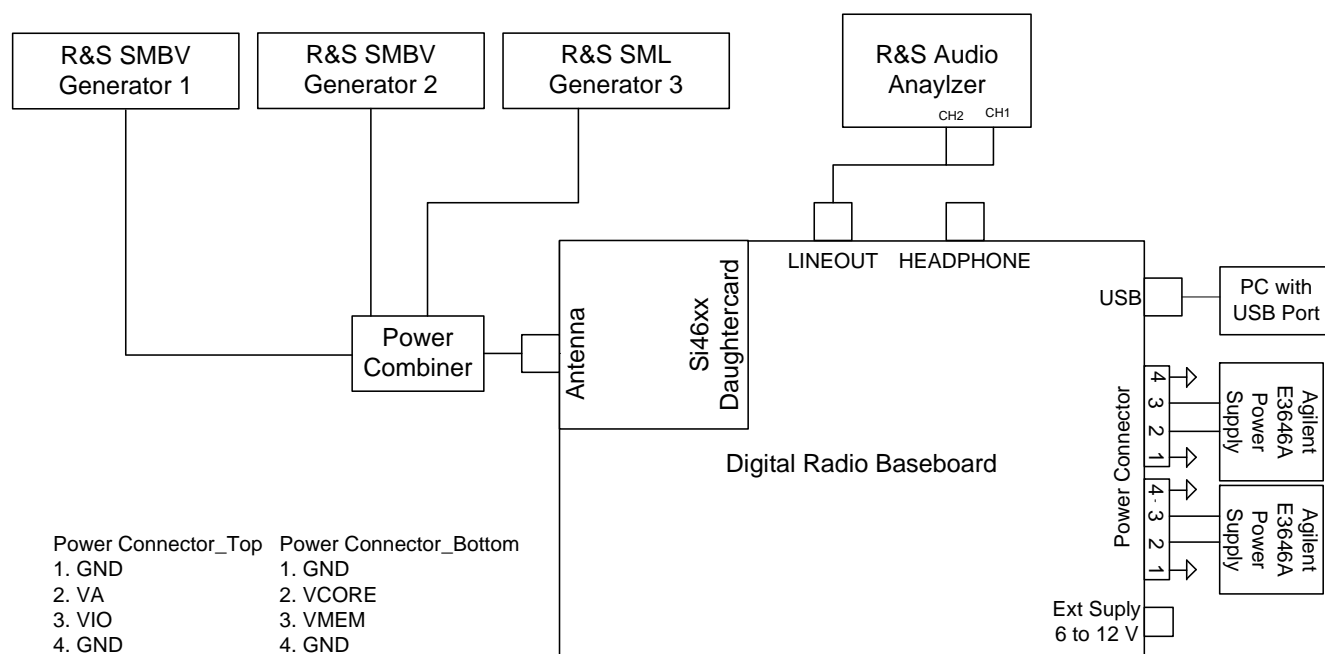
R&S SMBV Generator 1

R&S SMBV Generator 2

R&S SML Generator 3

R&S Audio Anaylzer
CH2 CH1

LINEOUT HEADPHONE

USB

PC with USB Port

Power Combiner

Antenna

Si46xx Daughtercard

Power Connector
4 3 2 1
4 3 2 1

Agilent E3646A Power Supply

Agilent E3646A Power Supply

Digital Radio Baseboard

Power Connector_Top
1. GND
2. VA
3. VIO
4. GND

Power Connector_Bottom
1. GND
2. VCORE
3. VMEM
4. GND

Ext Suply 6 to 12 V